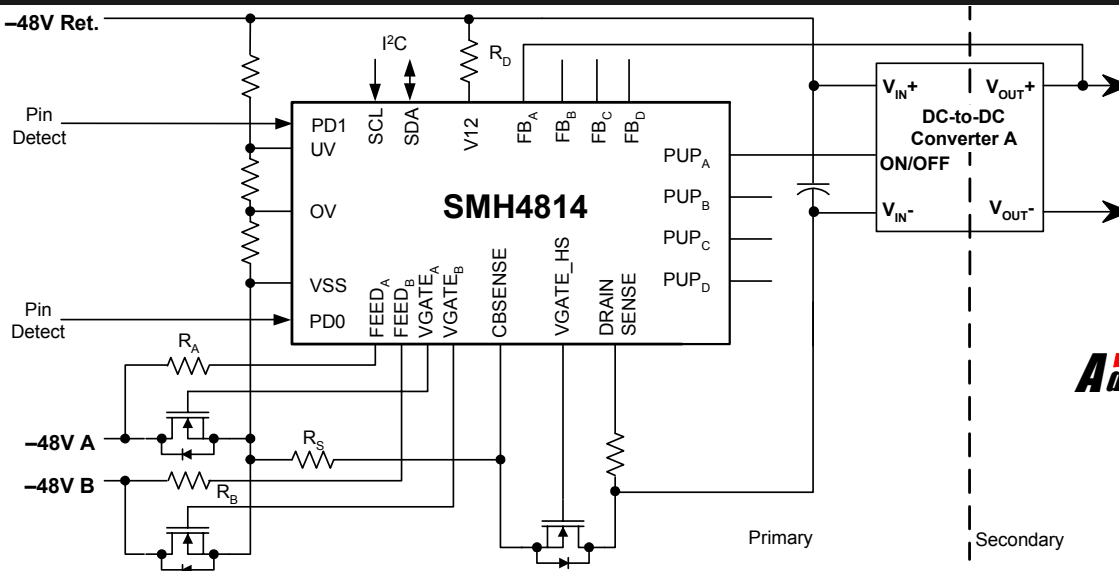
–48V Ret.

I²C

$R_D$

Pin Detect

PD1

UV

SCL

SDA

V12

$FB_A$

$FB_B$

$FB_C$

$FB_D$

$PUP_A$

$V_{IN}+$

$V_{OUT}+$

DC-to-DC Converter A

ON/OFF

SMH4814

OV

$PUP_B$

$PUP_C$

$V_{IN}$-

$V_{OUT}$-

VSS

$PUP_D$

Pin Detect

PD0

$FEED_A$

$FEED_B$

$VGATE_A$

$VGATE_B$

CBSENSE

VGATE_HS

DRAIN SENSE

$R_A$

–48V A

$R_S$

–48V B

$R_B$

Primary

Secondary

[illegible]